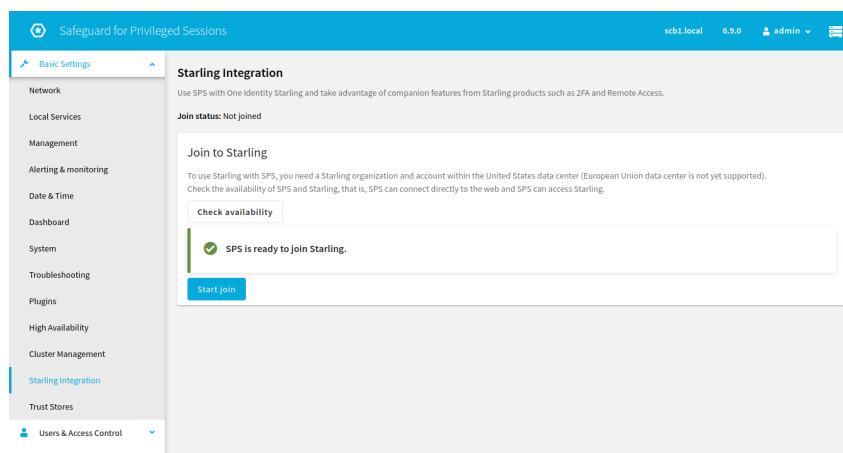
Safeguard for Privileged Sessions

scb1.local 6.9.0 admin

Basic Settings

Network

Local Services

Management

Alerting & monitoring

Date & Time

Dashboard

System

Troubleshooting

Plugins

High Availability

Cluster Management

Starling Integration

Trust Stores

Users & Access Control

Starling Integration

Use SPS with One Identity Starling and take advantage of companion features from Starling products such as 2FA and Remote Access.

Join status: Not joined

Join to Starling

To use Starling with SPS, you need a Starling organization and account within the United States data center (European Union data center is not yet supported).
Check the availability of SPS and Starling, that is, SPS can connect directly to the web and SPS can access Starling.

Check availability

SPS is ready to join Starling.

Start join